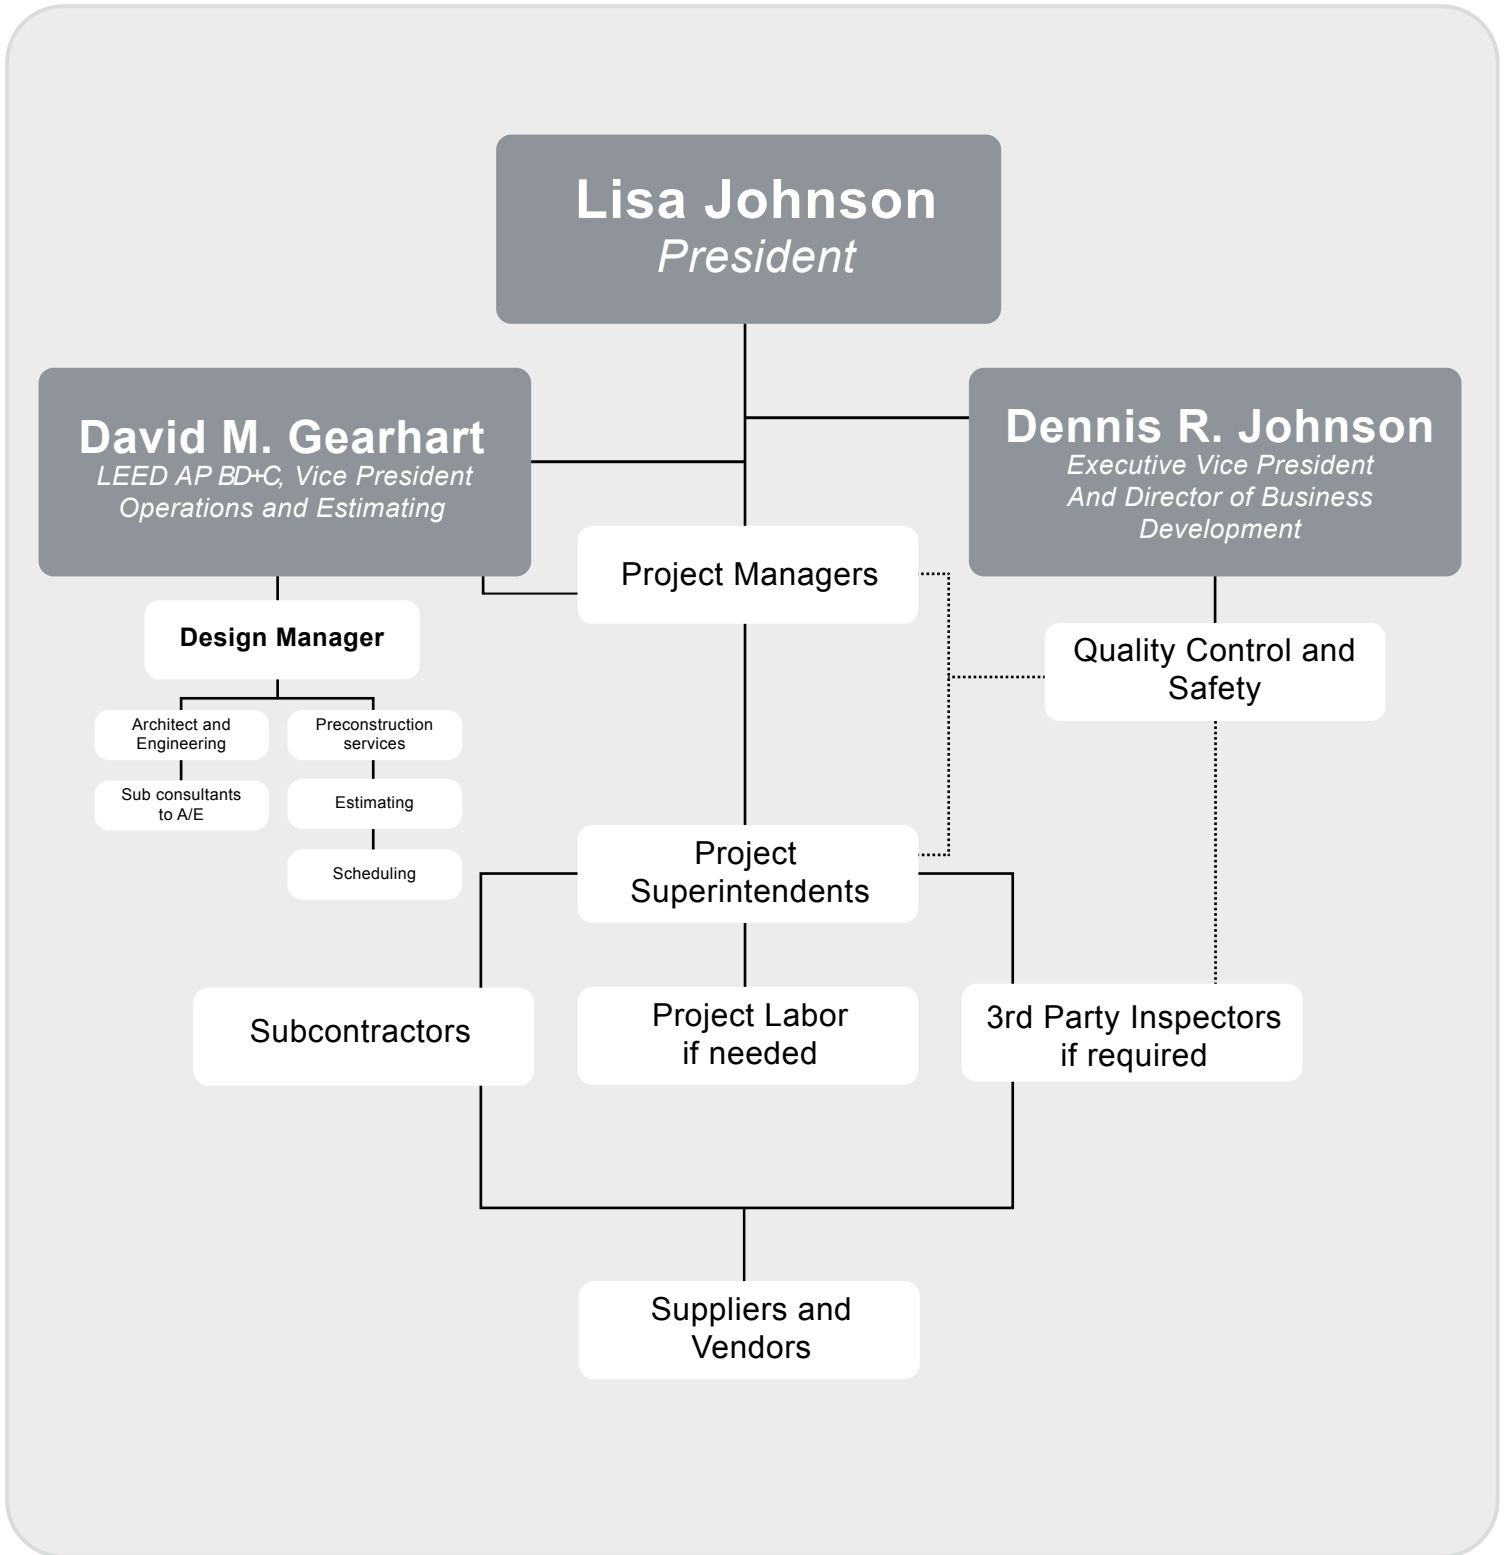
Lisa Johnson
President

David M. Gearhart
LEED AP BD+C, Vice President
Operations and Estimating

Dennis R. Johnson
Executive Vice President
And Director of Business
Development

Project Managers

Design Manager

Architect and Engineering

Preconstruction services

Sub consultants to A/E

Estimating

Scheduling

Quality Control and Safety

Project Superintendents

Subcontractors

Project Labor if needed

3rd Party Inspectors if required

Suppliers and Vendors